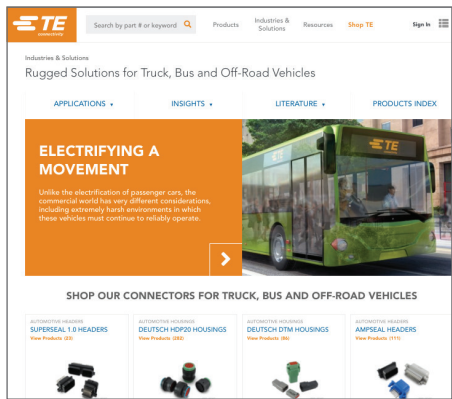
TE connectivity

Search by part # or keyword

Products

Industries & Solutions

Resources

Shop TE

Sign In

Industries & Solutions

Rugged Solutions for Truck, Bus and Off-Road Vehicles

APPLICATIONS ▾

INSIGHTS ▾

LITERATURE ▾

PRODUCTS INDEX

ELECTRIFYING A MOVEMENT

Unlike the electrification of passenger cars, the commercial world has very different considerations, including extremely harsh environments in which these vehicles must continue to reliably operate.

TE

SHOP OUR CONNECTORS FOR TRUCK, BUS AND OFF-ROAD VEHICLES

AUTOMOTIVE HEADERS
SUPERSEAL 1.0 HEADERS
View Products (33)

AUTOMOTIVE HOUSINGS
DEUTSCH HDP20 HOUSINGS
View Products (282)

AUTOMOTIVE HOUSINGS
DEUTSCH DTM HOUSINGS
View Products (86)

AUTOMOTIVE HEADERS
AMPSEAL HEADERS
View Products (111)